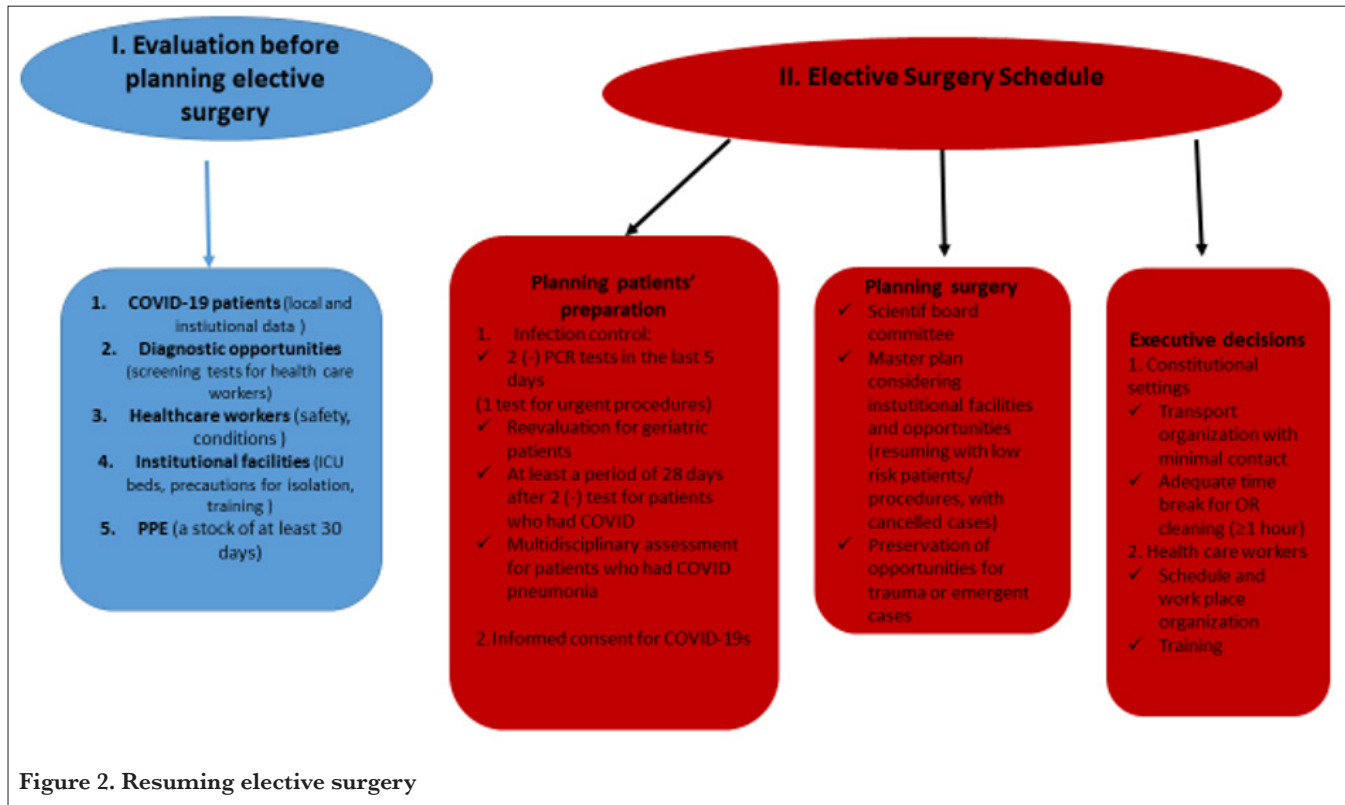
I. Evaluation before planning elective surgery

1. **COVID-19 patients** (local and instiutional data )
2. **Diagnostic opportunities** (screening tests for health care workers)
3. **Healthcare workers** (safety, conditions )
4. **Institutional facilities** (ICU beds, precautions for isolation, training )
5. **PPE** (a stock of at least 30 days)

II. Elective Surgery Schedule

Planning patients' preparation
1. Infection control:
✓ 2 (-) PCR tests in the last 5 days
(1 test for urgent procedures)
✓ Reevaluation for geriatric patients
✓ At least a period of 28 days after 2 (-) test for patients who had COVID
✓ Multidisciplinary assessment for patients who had COVID pneumonia

2. Informed consent for COVID-19s

Planning surgery
✓ Scientif board committee
✓ Master plan considering instutitional facilities and opportunities (resuming with low risk patients/ procedures, with cancelled cases)
✓ Preservation of opportunities for trauma or emergent cases

Executive decisions
1. Constitutional settings
✓ Transport organization with minimal contact
✓ Adequate time break for OR cleaning (≥1 hour)
2. Health care workers
✓ Schedule and work place organization
✓ Training

**Figure 2. Resuming elective surgery**